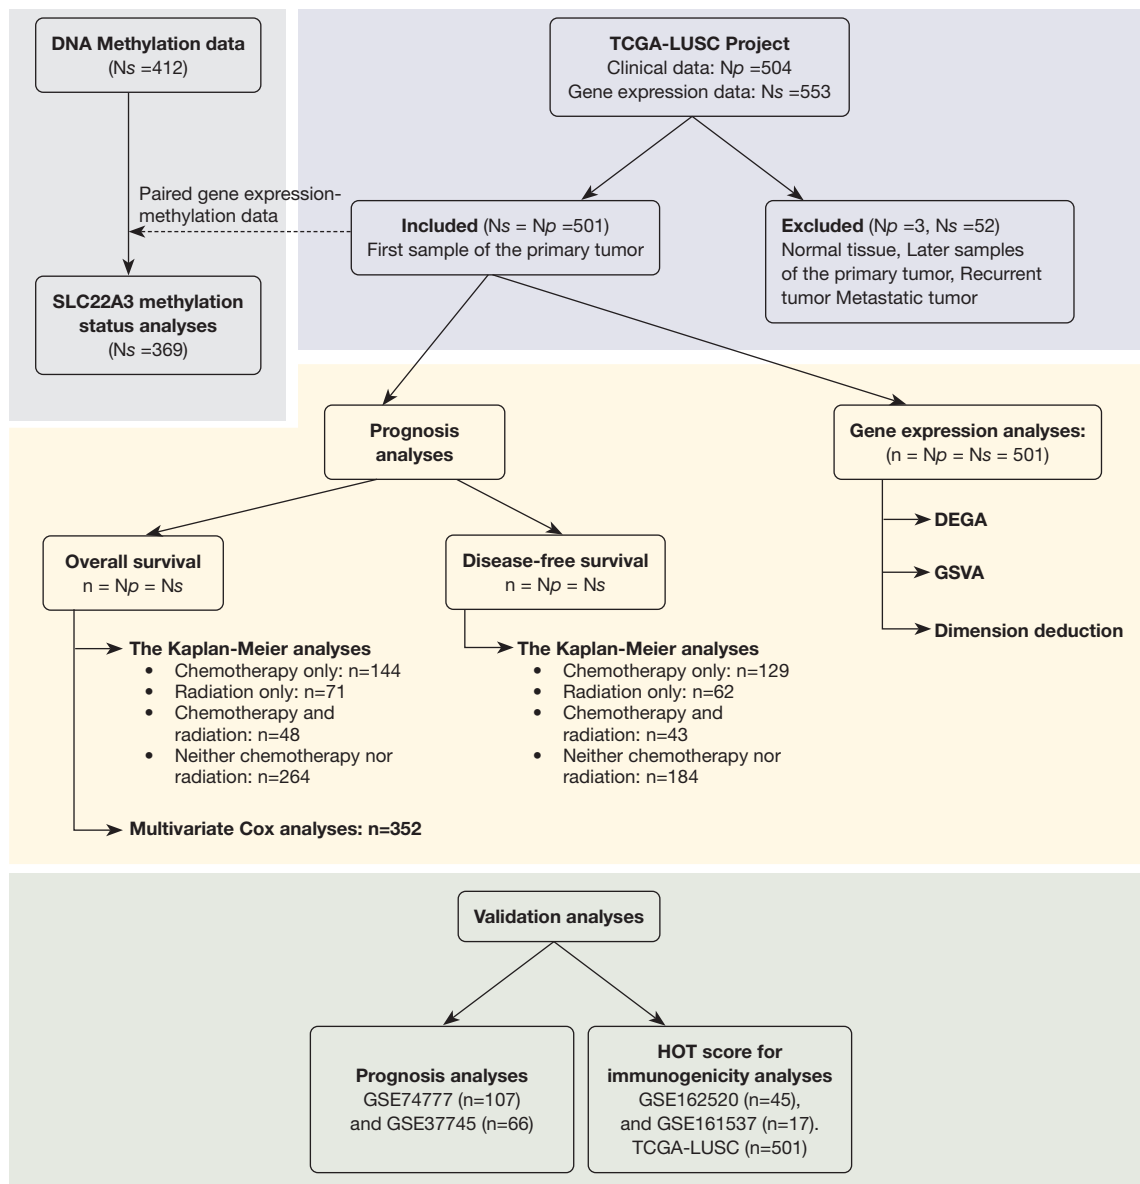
DNA Methylation data
(N$s$ =412)

TCGA-LUSC Project
Clinical data: N$p$ =504
Gene expression data: N$s$ =553

Paired gene expression-methylation data

Included (N$s$ = N$p$ =501)
First sample of the primary tumor

Excluded (N$p$ =3, N$s$ =52)
Normal tissue, Later samples of the primary tumor, Recurrent tumor Metastatic tumor

SLC22A3 methylation status analyses
(N$s$ =369)

Prognosis analyses

Gene expression analyses:
(n = N$p$ = N$s$ = 501)

DEGA

GSVA

Dimension deduction

Overall survival
n = N$p$ = N$s$

Disease-free survival
n = N$p$ = N$s$

The Kaplan-Meier analyses
- Chemotherapy only: n=144
- Radiation only: n=71
- Chemotherapy and radiation: n=48
- Neither chemotherapy nor radiation: n=264

Multivariate Cox analyses: n=352

The Kaplan-Meier analyses
- Chemotherapy only: n=129
- Radiation only: n=62
- Chemotherapy and radiation: n=43
- Neither chemotherapy nor radiation: n=184

Validation analyses

Prognosis analyses
GSE74777 (n=107)
and GSE37745 (n=66)

HOT score for immunogenicity analyses
GSE162520 (n=45),
and GSE161537 (n=17).
TCGA-LUSC (n=501)